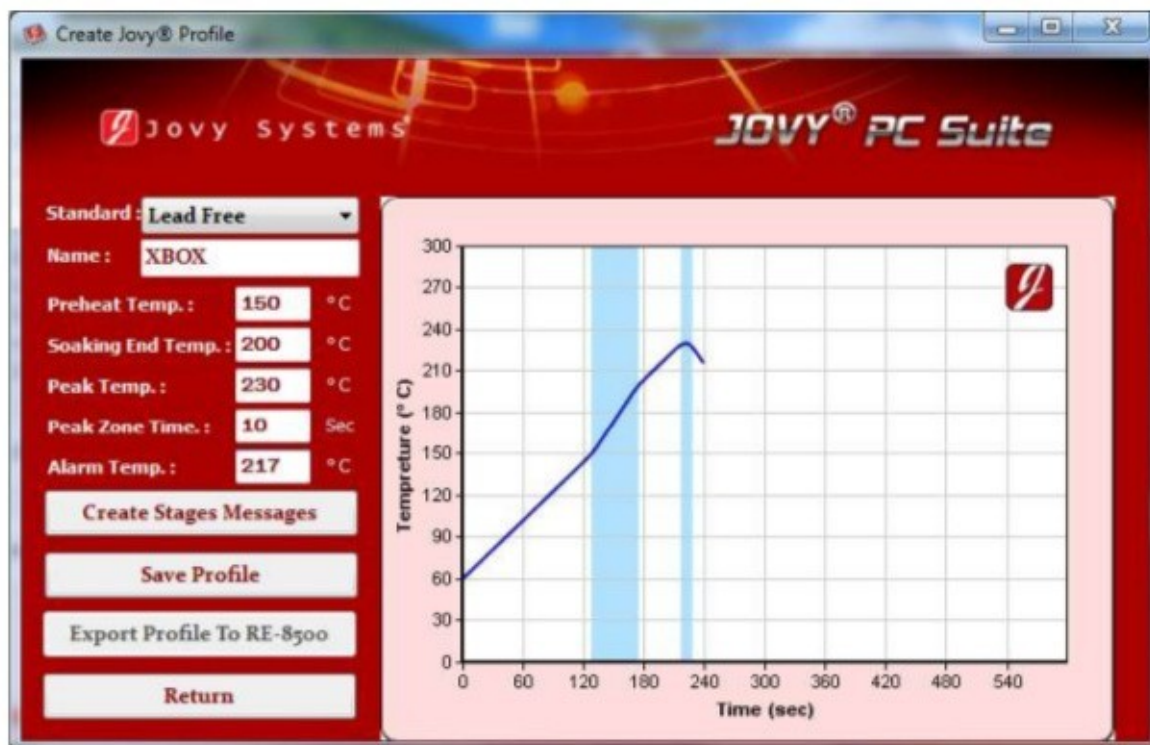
Create Jovy® Profile

Jovy Systems

JOVY® PC Suite

Standard : Lead Free

Name : XBOX

Preheat Temp. : 150 °C

Soaking End Temp. : 200 °C

Peak Temp. : 230 °C

Peak Zone Time. : 10 Sec

Alarm Temp. : 217 °C

Create Stages Messages

Save Profile

Export Profile To RE-8500

Return

300
270
240
210
180
150
120
90
60
30
0

Tempreture (° C)

0 60 120 180 240 300 360 420 480 540

Time (sec)